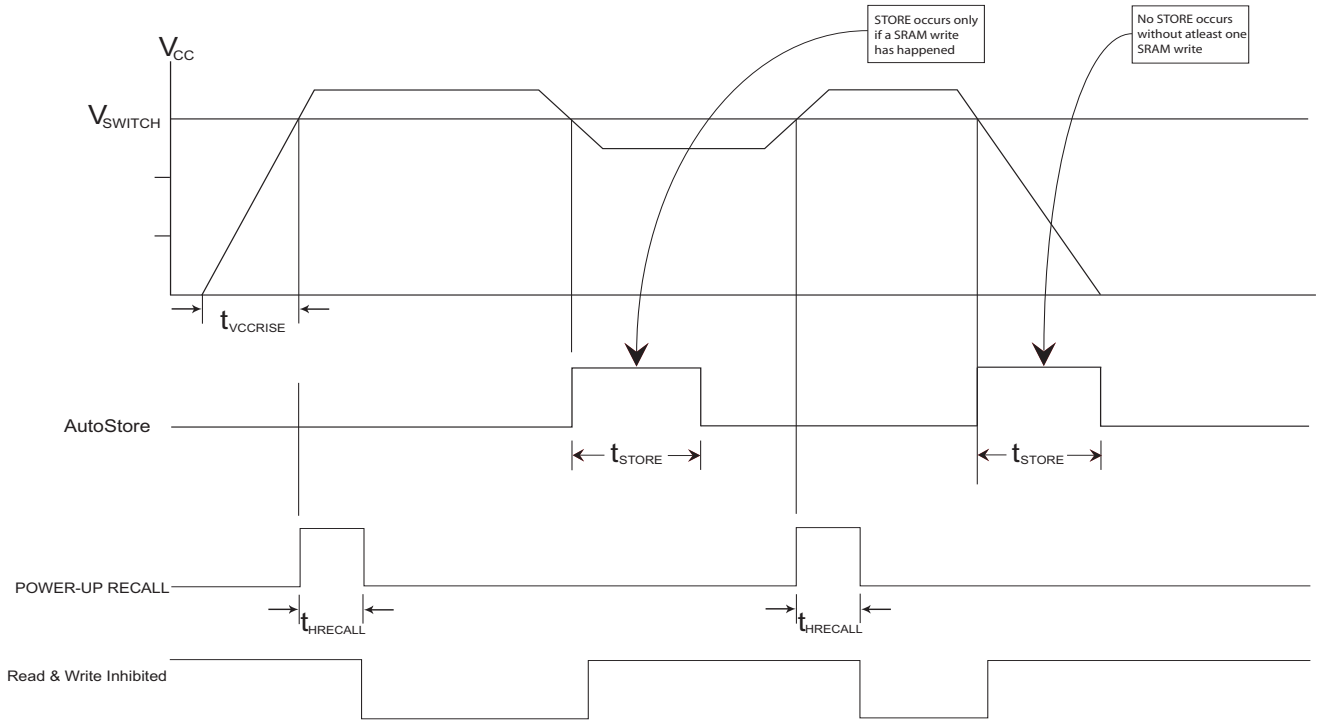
STORE occurs only if a SRAM write has happened

No STORE occurs without atleast one SRAM write

$V_{CC}$

$V_{SWITCH}$

$t_{VCCRISE}$

AutoStore

$t_{STORE}$

$t_{STORE}$

POWER-UP RECALL

$t_{HRECALL}$

$t_{HRECALL}$

Read & Write Inhibited